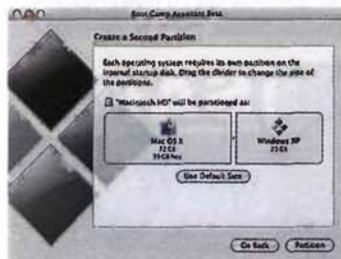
Boot Camp Assistant Beta

Create a Second Partition

Each operating system requires its own partition on the internal startup disk. Drag the divider to change the size of the partitions.

"Macintosh HD" will be partitioned as:

Mac OS X
72 GB
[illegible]

Windows XP
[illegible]

Use Default Size

Go Back
Partition